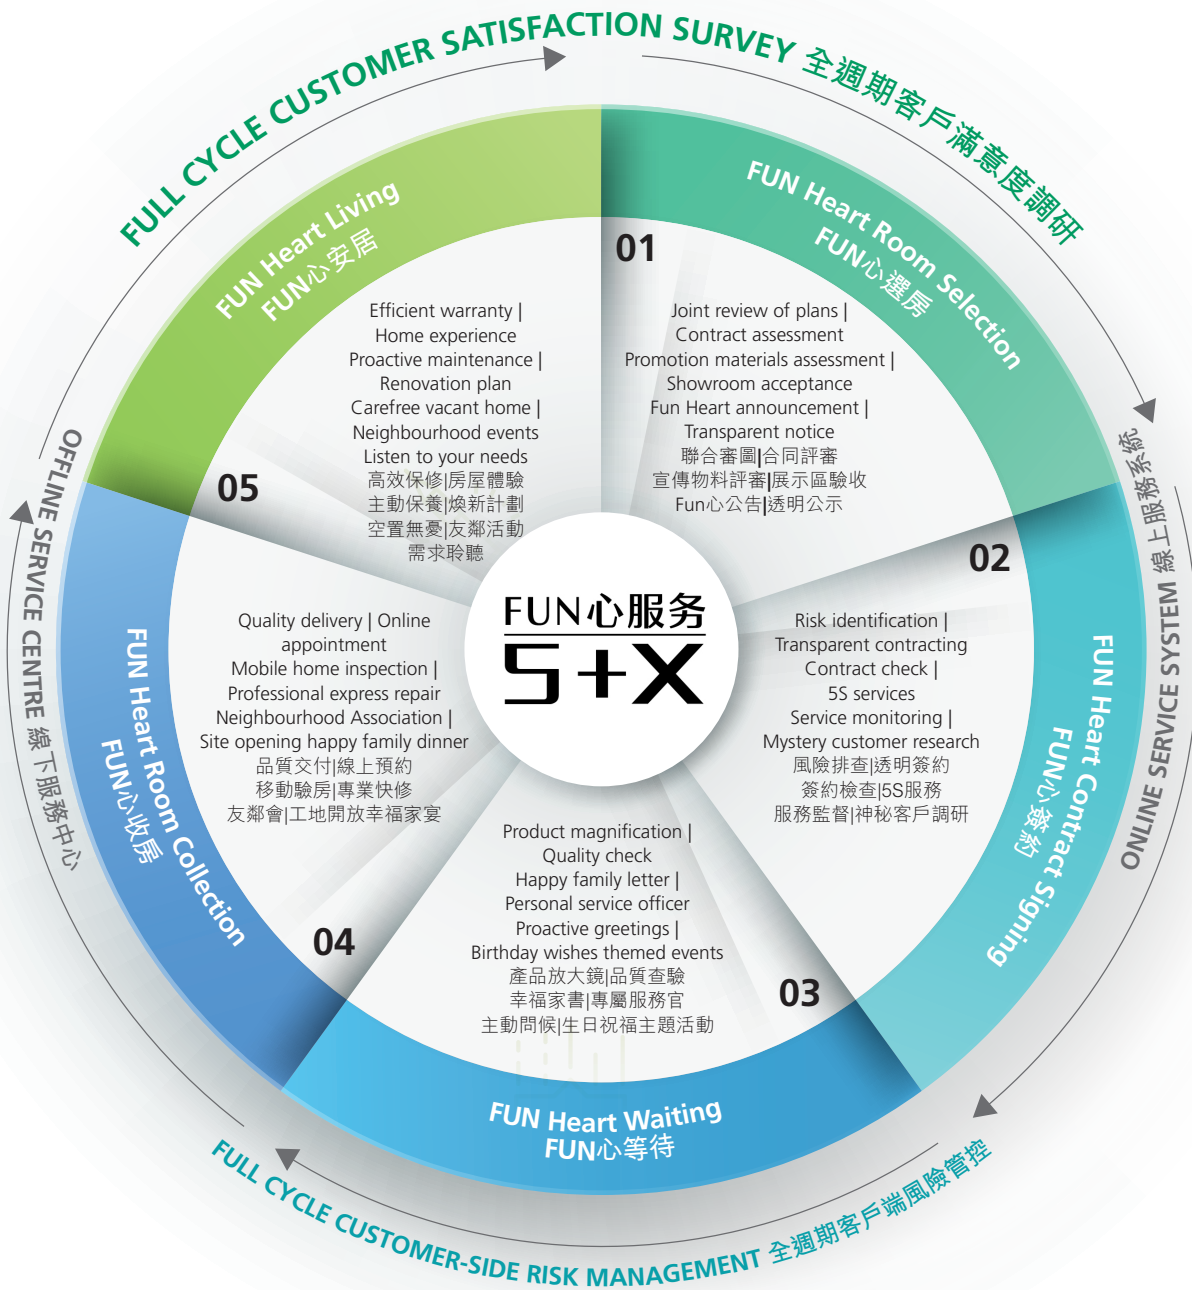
FULL CYCLE CUSTOMER SATISFACTION SURVEY 全週期客戶滿意度調研

FUN Heart Living
FUN心安居

05

Efficient warranty | Home experience
Proactive maintenance | Renovation plan
Carefree vacant home | Neighbourhood events
Listen to your needs
高效保修|房屋體驗
主動保養|煥新計劃
空置無憂|友鄰活動
需求聆聽

FUN Heart Room Selection
FUN心選房

01

Joint review of plans | Contract assessment
Promotion materials assessment | Showroom acceptance
Fun Heart announcement | Transparent notice
聯合審圖|合同評審
宣傳物料評審|展示區驗收
Fun心公告|透明公示

ONLINE SERVICE SYSTEM 線上服務系統

02

Risk identification | Transparent contracting
Contract check | 5S services
Service monitoring | Mystery customer research
風險排查|透明簽約
簽約檢查|5S服務
服務監督|神秘客戶調研

FUN Heart Contract Signing
FUN心簽約

FUN心服务
5+X

OFFLINE SERVICE CENTRE 線下服務中心

FUN Heart Room Collection
FUN心收房

Quality delivery | Online appointment
Mobile home inspection | Professional express repair
Neighbourhood Association | Site opening happy family dinner
品質交付|線上預約
移動驗房|專業快修
友鄰會|工地開放幸福家宴

04

Product magnification | Quality check
Happy family letter | Personal service officer
Proactive greetings | Birthday wishes themed events
產品放大鏡|品質查驗
幸福家書|專屬服務官
主動問候|生日祝福主題活動

03

FUN Heart Waiting
FUN心等待

FULL CYCLE CUSTOMER-SIDE RISK MANAGEMENT 全週期客戶端風險管控